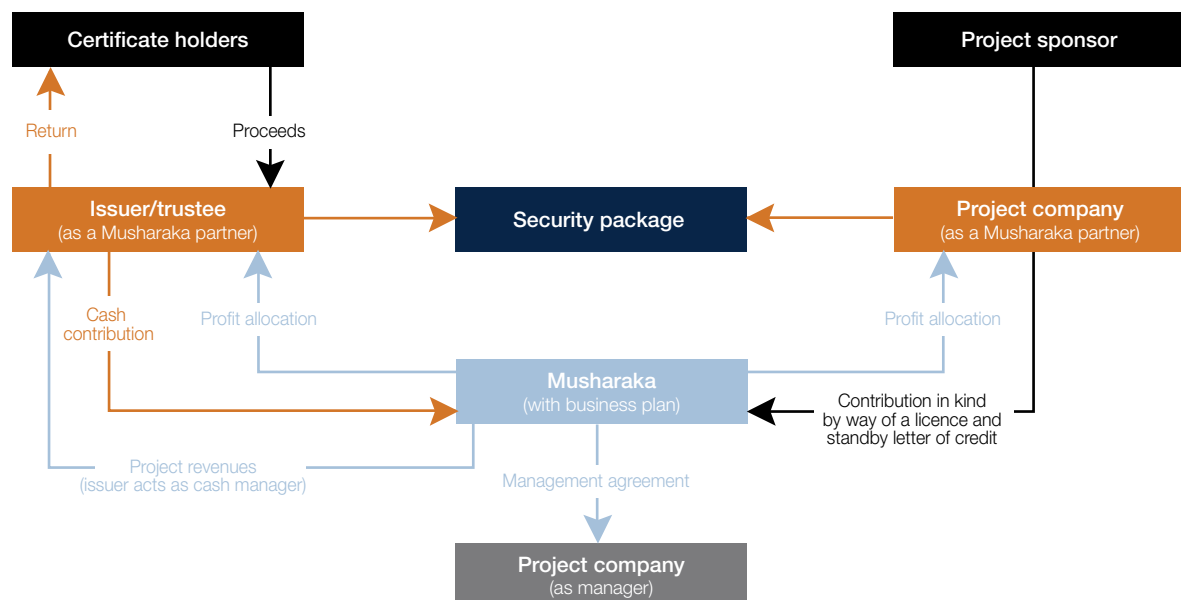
Certificate holders

Project sponsor

Return

Proceeds

Issuer/trustee
(as a Musharaka partner)

Security package

Project company
(as a Musharaka partner)

Cash contribution

Profit allocation

Profit allocation

Musharaka
(with business plan)

Contribution in kind by way of a licence and standby letter of credit

Project revenues
(issuer acts as cash manager)

Management agreement

Project company
(as manager)